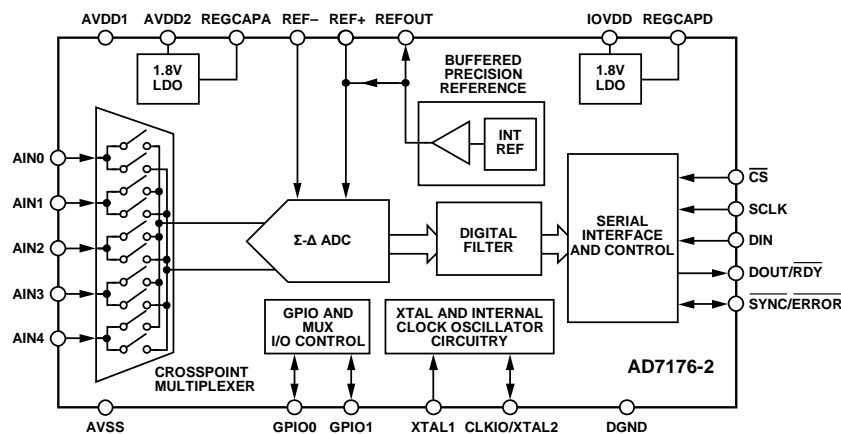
AVDD1 AVDD2 REGCAPA REF– REF+ REFOUT IOVDD REGCAPD

1.8V LDO

BUFFERED PRECISION REFERENCE

INT REF

1.8V LDO

AIN0

AIN1

AIN2

AIN3

AIN4

Σ-Δ ADC

DIGITAL FILTER

SERIAL INTERFACE AND CONTROL

$\overline{CS}$

SCLK

DIN

DOUT/$\overline{RDY}$

$\overline{SYNC}$/$\overline{ERROR}$

GPIO AND MUX I/O CONTROL

XTAL AND INTERNAL CLOCK OSCILLATOR CIRCUITRY

CROSSPOINT MULTIPLEXER

AD7176-2

AVSS GPIO0 GPIO1 XTAL1 CLKIO/XTAL2 DGND